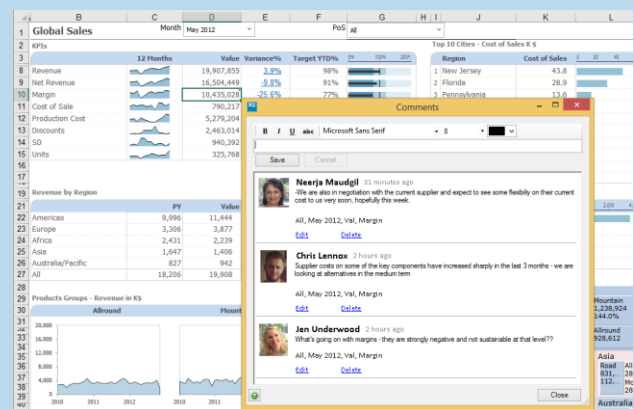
| | B | C | D | E | F | G | H | I | J | K | L |
|---|---|---|---|---|---|---|---|---|---|---|---|
| 1 | Global Sales | Month | May 2012 | | PoS | All | | | | | |
| 2 | KPIs | | | | | | | | Top 10 Cities - Cost of Sales K $ | | |
| 7 | | 12 Months | Value | Variance% | Target YTD% | 0% 100% 200% | | | Region | Cost of Sales | |
| 8 | Revenue | | 19,907,855 | 3.9% | 98% | | | | 1 New Jersey | 43.8 | |
| 9 | Net Revenue | | 16,504,449 | -9.8% | 91% | | | | 2 Florida | 28.9 | |
| 10 | Margin | | 10,435,028 | -25.6% | 77% | | | | 3 Pennsylvania | 13.6 | |
| 11 | Cost of Sale | | 790,217 | | | | | | | | |
| 12 | Production Cost | | 5,279,204 | | | | | | | | |
| 13 | Discounts | | 2,463,014 | | | | | | | | |
| 14 | SD | | 940,392 | | | | | | | | |
| 15 | Units | | 325,768 | | | | | | | | |

Revenue by Region

| | PY | Value |
|---|---|---|
| Americas | 9,996 | 11,444 |
| Europe | 3,306 | 3,877 |
| Africa | 2,431 | 2,239 |
| Asia | 1,647 | 1,496 |
| Australia/Pacific | 827 | 942 |
| All | 18,206 | 19,980 |

Products Groups - Revenue in K$

Allround

Mount

8,000
6,000
4,000
2,000
0
2010 2011 2012 2010 2011

Mountain 1,238,924 144.0%
Allround 928,612
Asia Road 831, 112.
Australia

Comments

B I U abc Microsoft Sans Serif 8

Save Cancel

Neerja Maudgil 31 minutes ago
-We are also in negotiation with the current supplier and expect to see some flexibily on their current cost to us very soon, hopefully this week.
All, May 2012, Val, Margin
Edit Delete

Chris Lennox 2 hours ago
Supplier costs on some of the key components have increased sharply in the last 3 months - we are looking at alternatives in the medium term
All, May 2012, Val, Margin
Edit Delete

Jen Underwood 2 hours ago
What's going on with margins - they are strongly negative and not sustainable at that level??
All, May 2012, Val, Margin
Edit Delete

Close